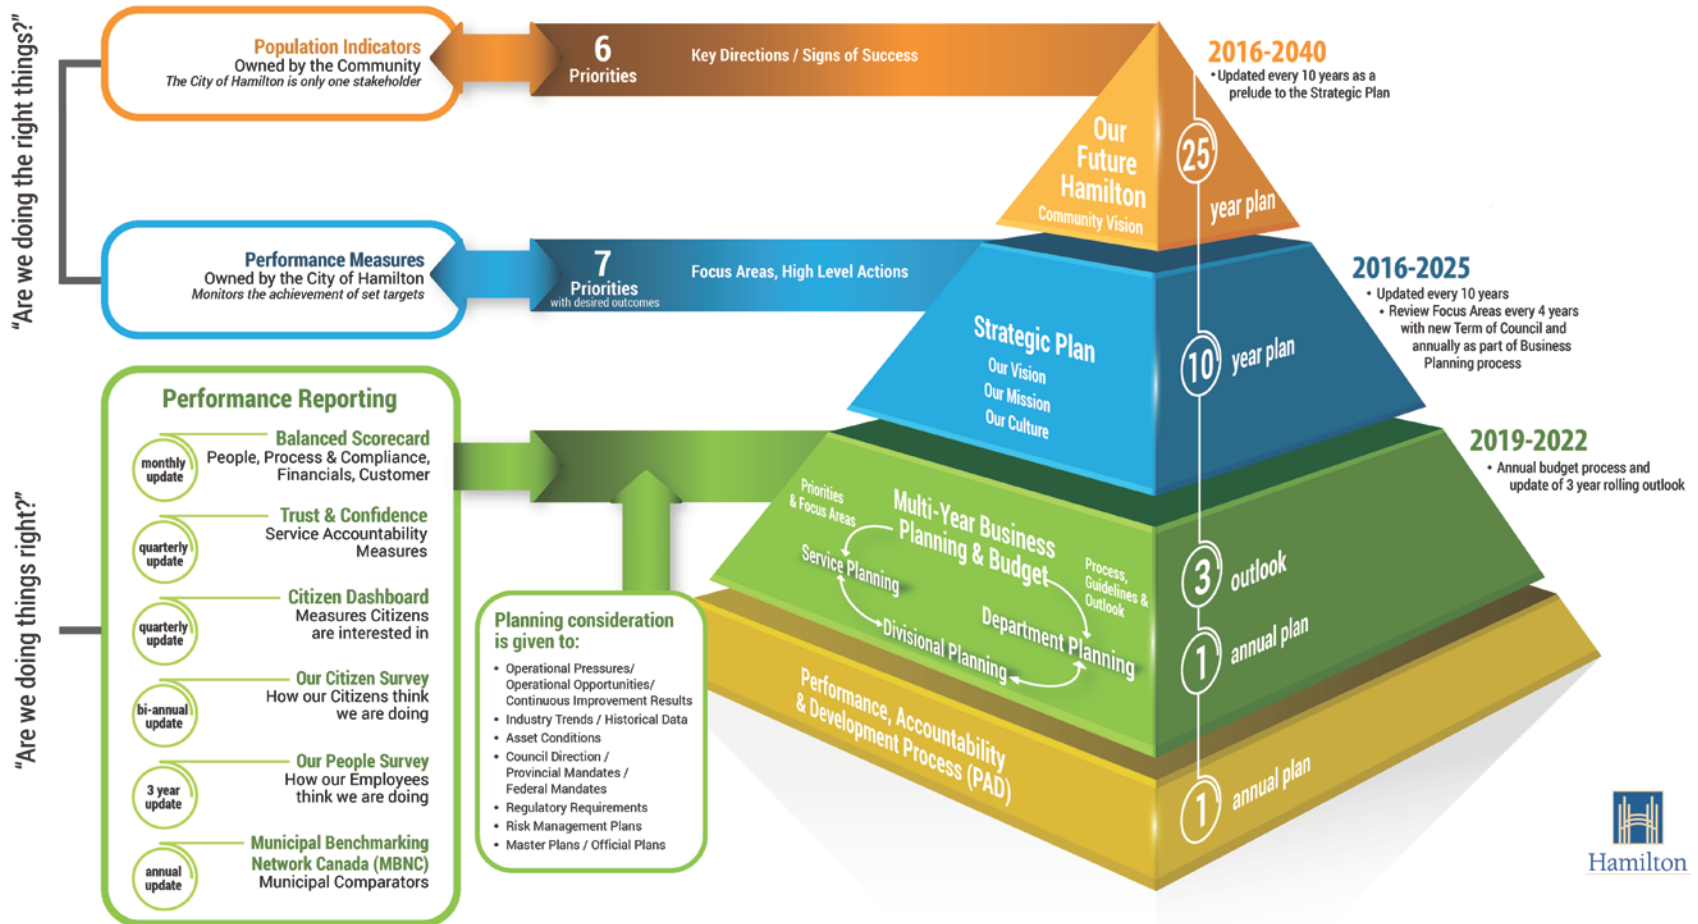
"Are we doing the right things?"

Population Indicators
Owned by the Community
The City of Hamilton is only one stakeholder

6
Priorities

Key Directions / Signs of Success

2016-2040
• Updated every 10 years as a prelude to the Strategic Plan

Our Future Hamilton
Community Vision

25
year plan

Performance Measures
Owned by the City of Hamilton
Monitors the achievement of set targets

7
Priorities
with desired outcomes

Focus Areas, High Level Actions

2016-2025
• Updated every 10 years
• Review Focus Areas every 4 years with new Term of Council and annually as part of Business Planning process

Strategic Plan
Our Vision
Our Mission
Our Culture

10
year plan

"Are we doing things right?"

Performance Reporting

monthly update
Balanced Scorecard
People, Process & Compliance, Financials, Customer

quarterly update
Trust & Confidence
Service Accountability Measures

quarterly update
Citizen Dashboard
Measures Citizens are interested in

bi-annual update
Our Citizen Survey
How our Citizens think we are doing

3 year update
Our People Survey
How our Employees think we are doing

annual update
Municipal Benchmarking Network Canada (MBNC)
Municipal Comparators

2019-2022
• Annual budget process and update of 3 year rolling outlook

Priorities & Focus Areas
Multi-Year Business Planning & Budget
Service Planning
Process, Guidelines & Outlook
Department Planning
Divisional Planning

3
outlook

1
annual plan

Planning consideration is given to:
• Operational Pressures/ Operational Opportunities/ Continuous Improvement Results
• Industry Trends / Historical Data
• Asset Conditions
• Council Direction / Provincial Mandates / Federal Mandates
• Regulatory Requirements
• Risk Management Plans
• Master Plans / Official Plans

Performance, Accountability & Development Process (PAD)

1
annual plan

Hamilton